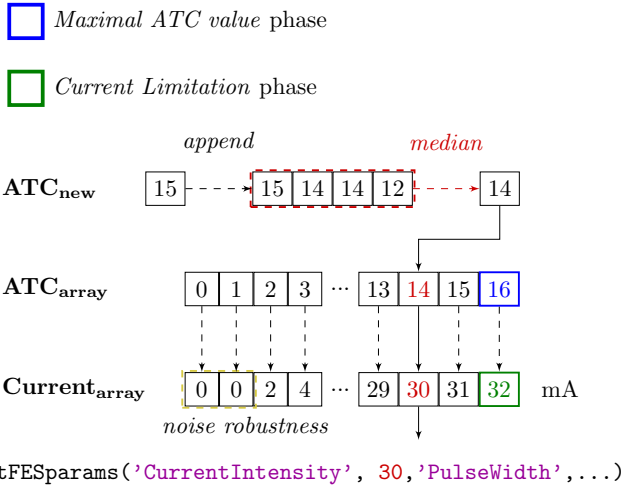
*Maximal ATC value* phase

*Current Limitation* phase

*append*

*median*

**ATC$_{\textbf{new}}$** 15 15 14 14 12 14

**ATC$_{\textbf{array}}$** 0 1 2 3 ··· 13 14 15 16

**Current$_{\textbf{array}}$** 0 0 2 4 ··· 29 30 31 32 mA

*noise robustness*

tFESparams('CurrentIntensity', 30,'PulseWidth',...)